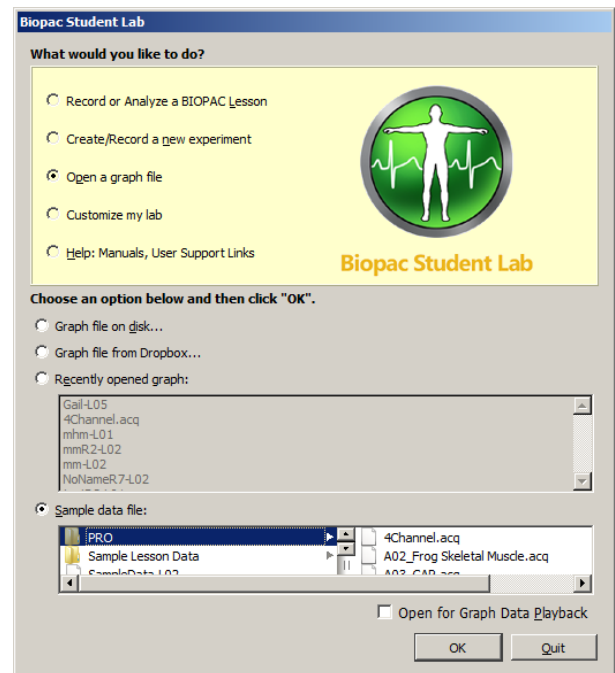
Biopac Student Lab

What would you like to do?

Record or Analyze a BIOPAC Lesson

Create/Record a new experiment

Open a graph file

Customize my lab

Help: Manuals, User Support Links

Biopac Student Lab

Choose an option below and then click "OK".

Graph file on disk...

Graph file from Dropbox...

Recently opened graph:

Gail-L05
4Channel.acq
mhm-L01
mmR2-L02
mm-L02
NoNameR7-L02

Sample data file:

PRO
Sample Lesson Data
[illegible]

4Channel.acq
A02_Frog Skeletal Muscle.acq
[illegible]

Open for Graph Data Playback

OK

Quit